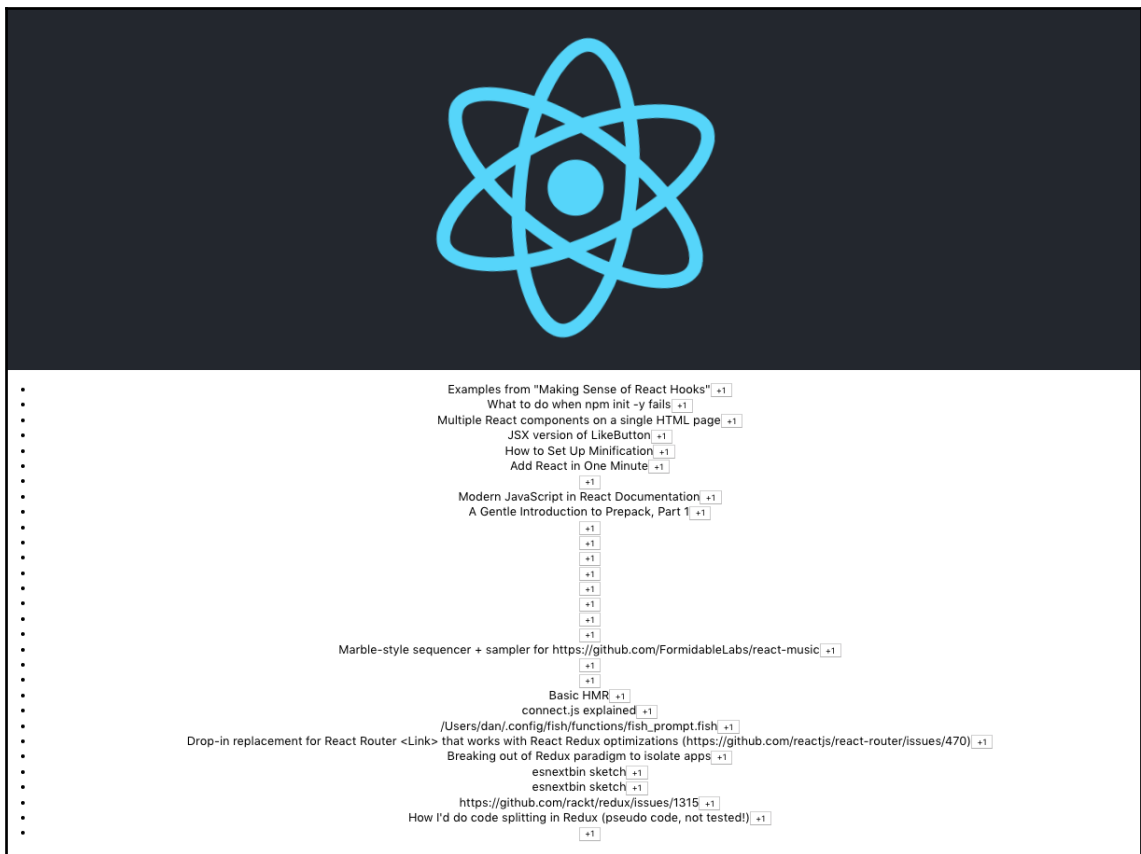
- Examples from "Making Sense of React Hooks" +1
- What to do when npm init -y fails +1
- Multiple React components on a single HTML page +1
- JSX version of LikeButton +1
- How to Set Up Minification +1
- Add React in One Minute +1
- +1
- Modern JavaScript in React Documentation +1
- A Gentle Introduction to Prepack, Part 1 +1
- +1
- +1
- +1
- +1
- +1
- +1
- +1
- +1
- Marble-style sequencer + sampler for https://github.com/FormidableLabs/react-music +1
- +1
- +1
- Basic HMR +1
- connect.js explained +1
- /Users/dan/.config/fish/functions/fish_prompt.fish +1
- Drop-in replacement for React Router <Link> that works with React Redux optimizations (https://github.com/reactjs/react-router/issues/470) +1
- Breaking out of Redux paradigm to isolate apps +1
- esnextbin sketch +1
- esnextbin sketch +1
- https://github.com/rackt/redux/issues/1315 +1
- How I'd do code splitting in Redux (pseudo code, not tested!) +1
- +1